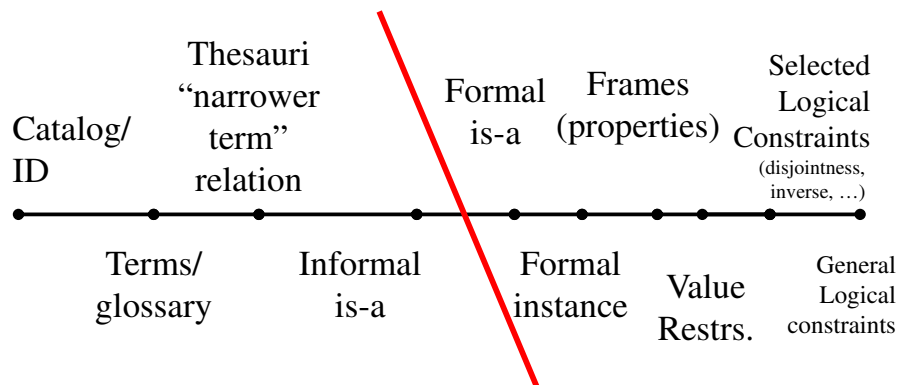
Catalog/ ID

Thesauri “narrower term” relation

Formal is-a

Frames (properties)

Selected Logical Constraints (disjointness, inverse, …)

Terms/ glossary

Informal is-a

Formal instance

Value Restrs.

General Logical constraints